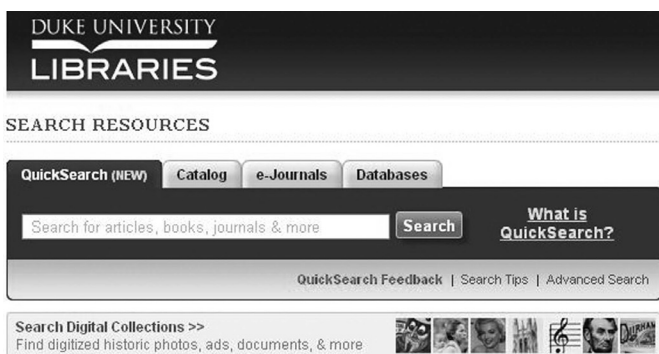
DUKE UNIVERSITY
LIBRARIES

SEARCH RESOURCES

QuickSearch (NEW) | Catalog | e-Journals | Databases

Search for articles, books, journals & more

Search

What is QuickSearch?

QuickSearch Feedback | Search Tips | Advanced Search

Search Digital Collections >>
Find digitized historic photos, ads, documents, & more

DURHAM